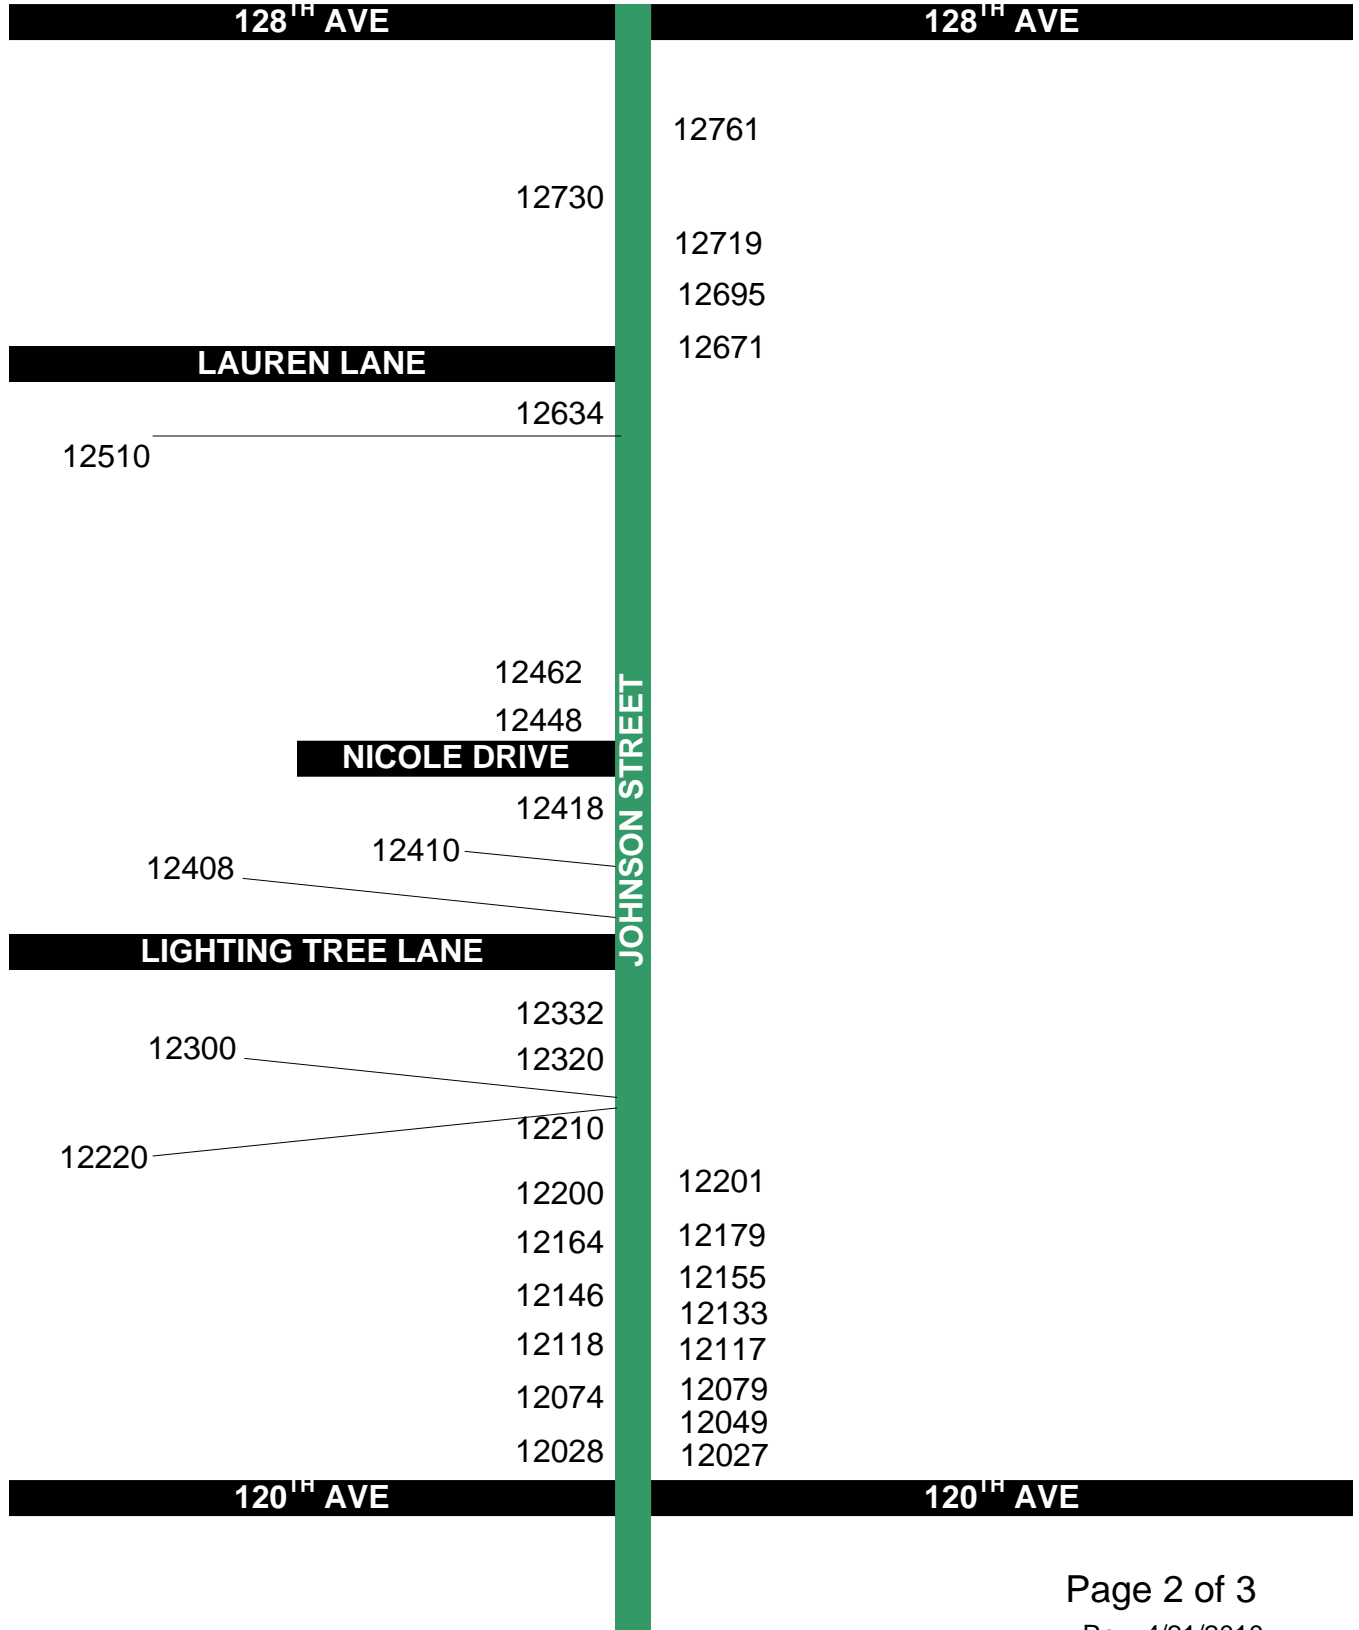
128$^{TH}$ AVE

128$^{TH}$ AVE

12761

12730

12719

12695

12671

LAUREN LANE

12634

12510

12462

12448

NICOLE DRIVE

JOHNSON STREET

12418

12410

12408

LIGHTING TREE LANE

12332

12300

12320

12210

12220

12200

12201

12164

12179

12146

12155

12133

12118

12117

12074

12079

12049

12028

12027

120$^{TH}$ AVE

120$^{TH}$ AVE

Page 2 of 3

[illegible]